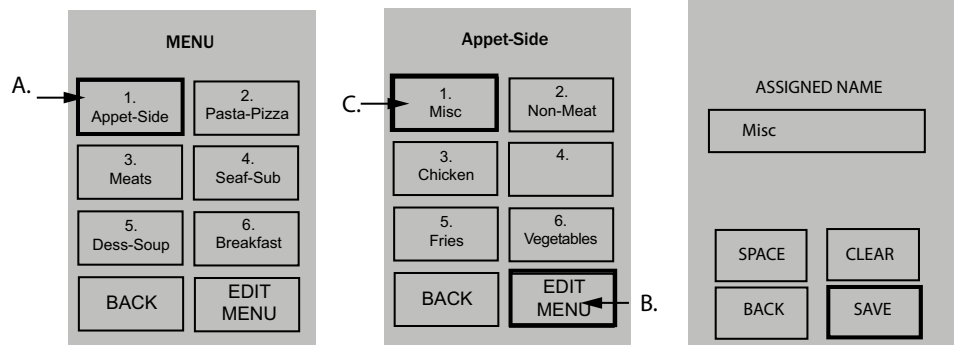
MENU

A.

1.
Appet-Side

2.
Pasta-Pizza

3.
Meats

4.
Seaf-Sub

5.
Dess-Soup

6.
Breakfast

BACK

EDIT
MENU

Appet-Side

C.

1.
Misc

2.
Non-Meat

3.
Chicken

4.

5.
Fries

6.
Vegetables

BACK

EDIT
MENU

B.

ASSIGNED NAME

Misc

SPACE

CLEAR

BACK

SAVE